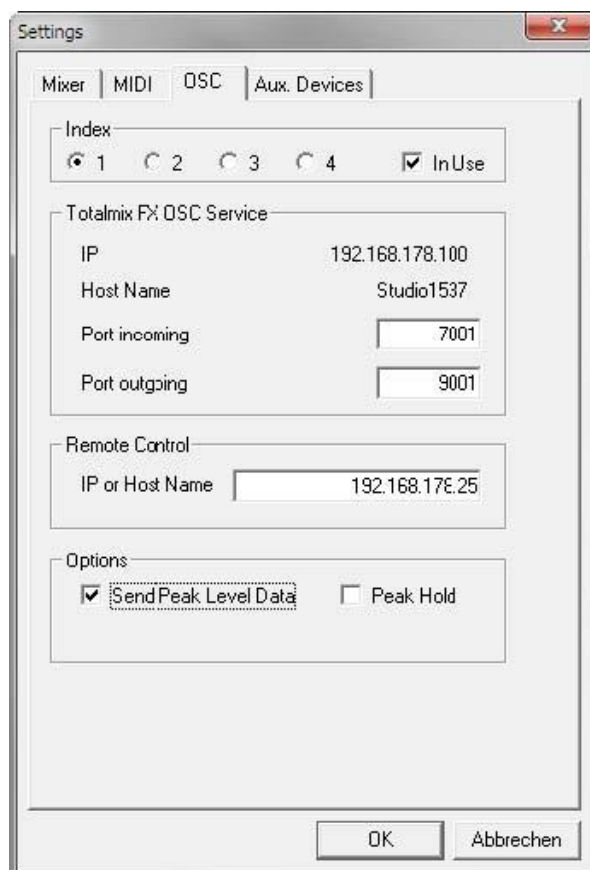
Settings

Mixer | MIDI | OSC | Aux. Devices

Index
1 2 3 4 In Use

Totalmix FX OSC Service
IP 192.168.178.100
Host Name Studio1537
Port incoming 7001
Port outgoing 9001

Remote Control
IP or Host Name 192.168.178.25

Options
Send Peak Level Data Peak Hold

OK Abbrechen